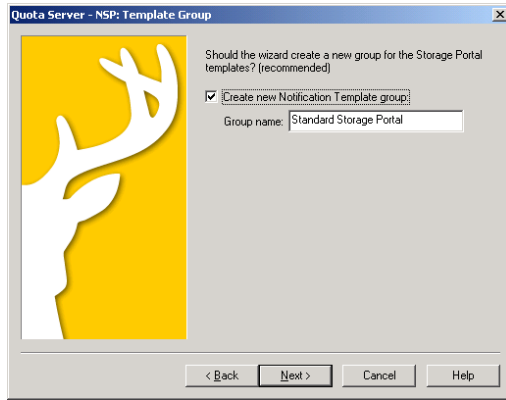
Quota Server - NSP: Template Group

Should the wizard create a new group for the Storage Portal templates? (recommended)

Create new Notification Template group

Group name: Standard Storage Portal

< Back | Next > | Cancel | Help